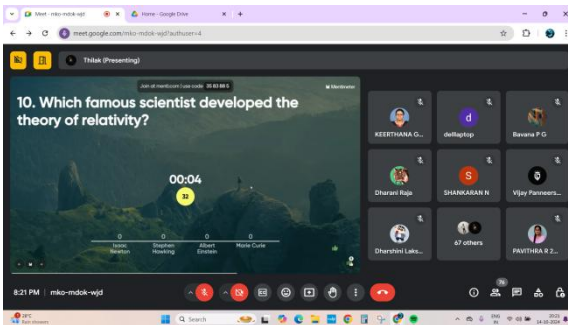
Meet - mko-mdok-wjd
Home - Google Drive
meet.google.com/mko-mdok-wjd?authuser=4
Thilak (Presenting)
Join at menti.com | use code 35 83 88 6
Mentimeter
10. Which famous scientist developed the theory of relativity?
00:04
32
0
Isaac Newton
0
Stephen Hawking
0
Albert Einstein
0
Marie Curie
KEERTHANA G...
dellaptop
Bavana P G
Dharani Raja
SHANKARAN N
Vijay Panneers...
Dharshini Laks...
67 others
PAVITHRA R 2...
8:21 PM | mko-mdok-wjd
76
29°C
Rain showers
Search
ENG IN
20:21
14-11-2024